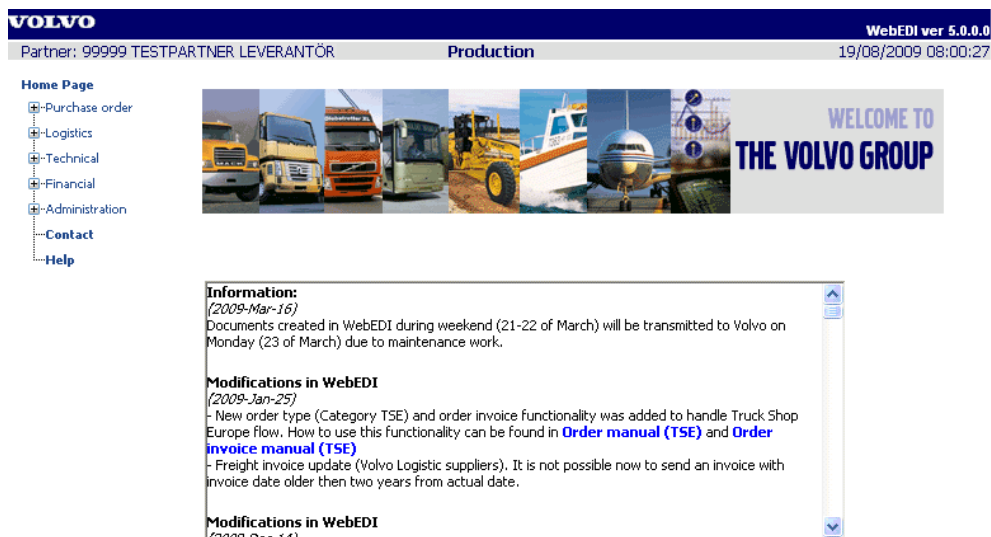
VOLVO

WebEDI ver 5.0.0.0

Partner: 99999 TESTPARTNER LEVERANTÖR

Production

19/08/2009 08:00:27

Home Page

Purchase order

Logistics

Technical

Financial

Administration

Contact

Help

WELCOME TO
THE VOLVO GROUP

Information:
(2009-Mar-16)
Documents created in WebEDI during weekend (21-22 of March) will be transmitted to Volvo on Monday (23 of March) due to maintenance work.

Modifications in WebEDI
(2009-Jan-25)
- New order type (Category TSE) and order invoice functionality was added to handle Truck Shop Europe flow. How to use this functionality can be found in Order manual (TSE) and Order invoice manual (TSE)
- Freight invoice update (Volvo Logistic suppliers). It is not possible now to send an invoice with invoice date older then two years from actual date.

Modifications in WebEDI
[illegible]